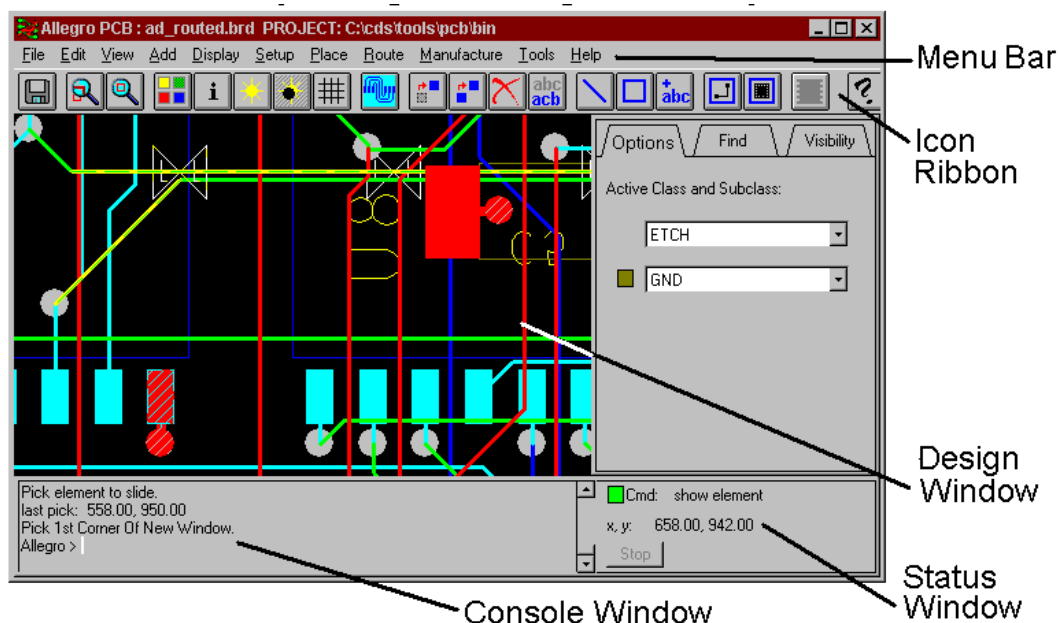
Allegro PCB : ad_routed.brd PROJECT: C:\cds\tools\pcb\bin

File Edit View Add Display Setup Place Route Manufacture Tools Help

Menu Bar

abc acb

abc

Icon Ribbon

Options Find Visibility

Active Class and Subclass:

ETCH

GND

Design Window

Pick element to slide.
last pick: 558.00, 950.00
Pick 1st Corner Of New Window.
Allegro >

Cmd: show element

x, y: 658.00, 942.00

Stop

Status Window

Console Window